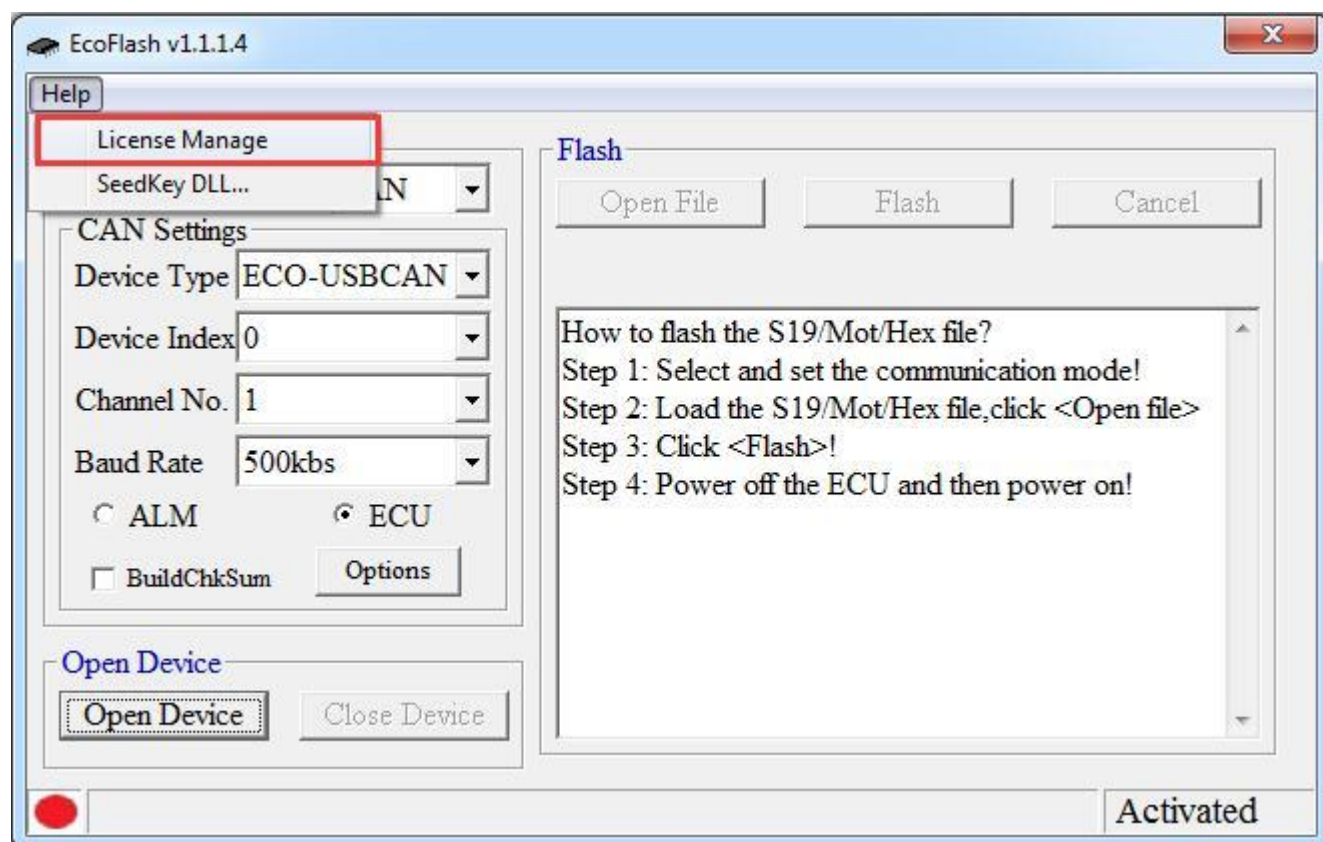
EcoFlash v1.1.1.4

Help

License Manage

SeedKey DLL...

AN

CAN Settings

Device Type ECO-USBCAN

Device Index 0

Channel No. 1

Baud Rate 500kbs

ALM

ECU

BuildChkSum

Options

Open Device

Open Device

Close Device

Flash

Open File

Flash

Cancel

How to flash the S19/Mot/Hex file?
Step 1: Select and set the communication mode!
Step 2: Load the S19/Mot/Hex file,click <Open file>
Step 3: Click <Flash>!
Step 4: Power off the ECU and then power on!

Activated